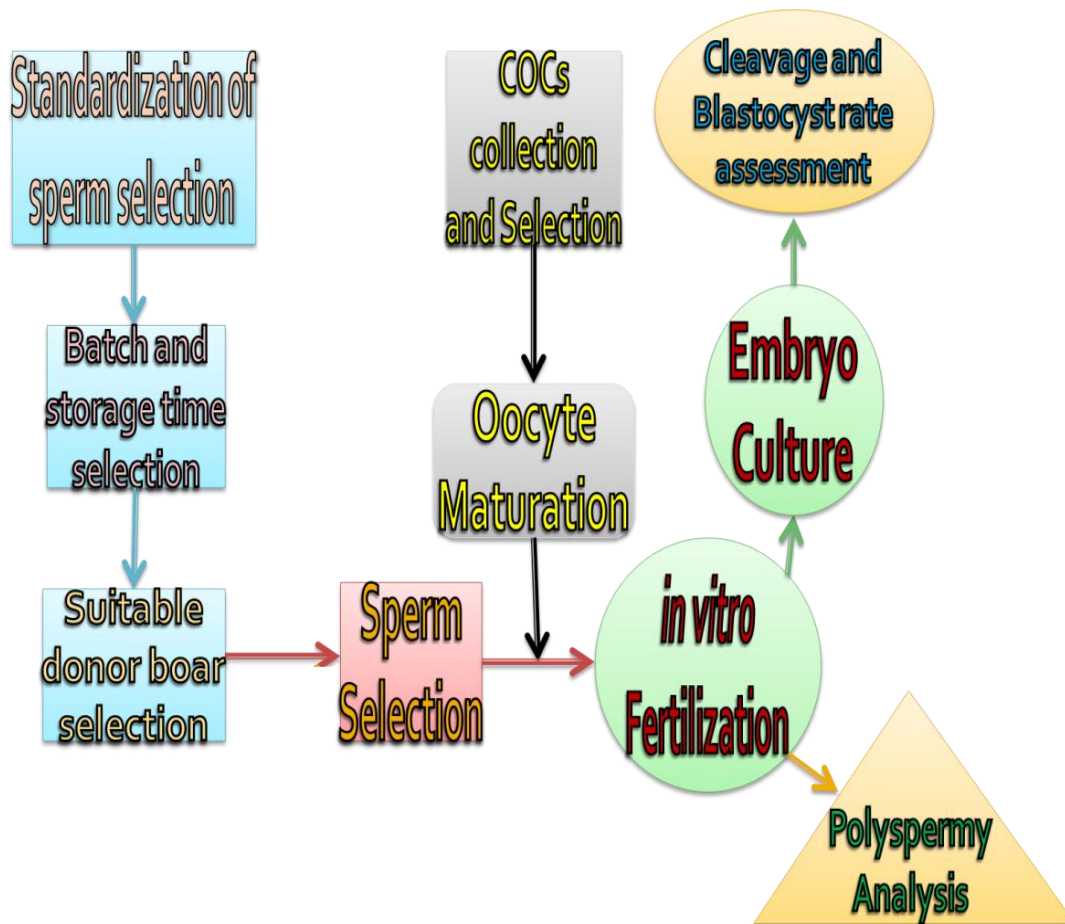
Standardization of sperm selection

Batch and storage time selection

Suitable donor boar selection

Sperm Selection

COCs collection and Selection

Oocyte Maturation

in vitro Fertilization

Embryo Culture

Cleavage and Blastocyst rate assessment

Polyspermy Analysis